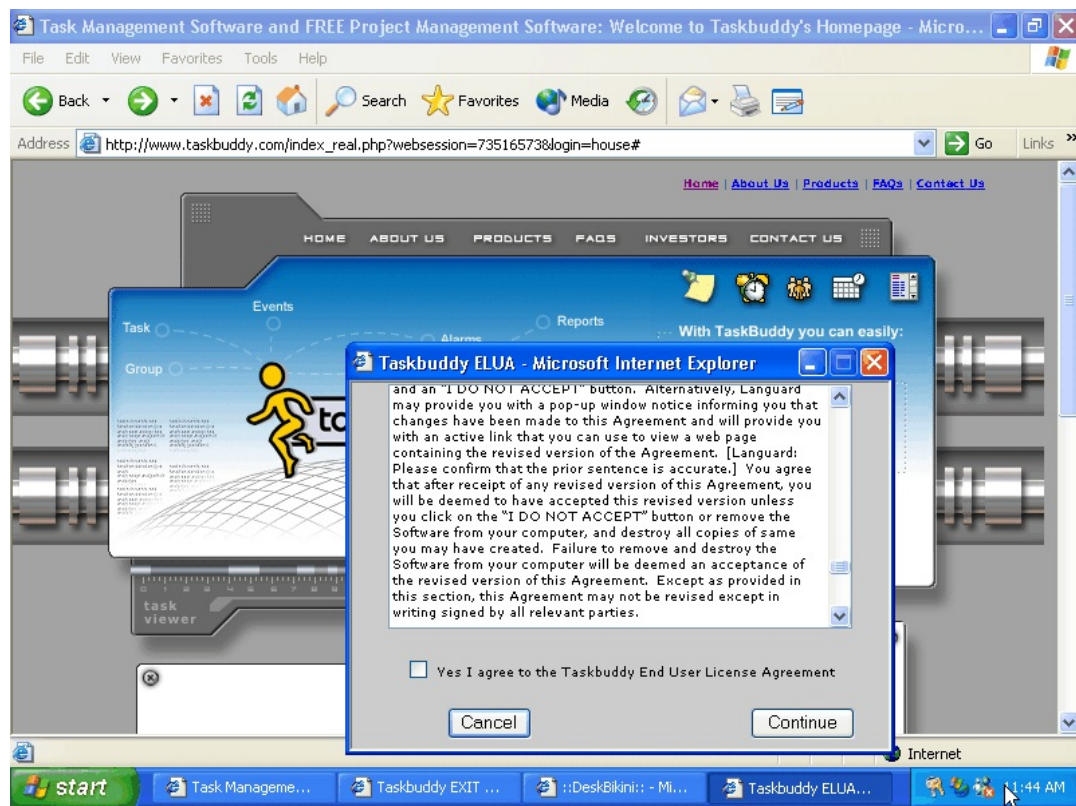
Task Management Software and FREE Project Management Software: Welcome to Taskbuddy's Homepage - Micro...

File Edit View Favorites Tools Help

Back Search Favorites Media

Address http://www.taskbuddy.com/index_real.php?websession=73516573&login=house# Go Links

Home | About Us | Products | FAQs | Contact Us

HOME ABOUT US PRODUCTS FAQS INVESTORS CONTACT US

Task Events Group Alarms Reports

With TaskBuddy you can easily:

task viewer

Taskbuddy ELUA - Microsoft Internet Explorer

and an "I DO NOT ACCEPT" button. Alternatively, Languard may provide you with a pop-up window notice informing you that changes have been made to this Agreement and will provide you with an active link that you can use to view a web page containing the revised version of the Agreement. [Languard: Please confirm that the prior sentence is accurate.] You agree that after receipt of any revised version of this Agreement, you will be deemed to have accepted this revised version unless you click on the "I DO NOT ACCEPT" button or remove the Software from your computer, and destroy all copies of same you may have created. Failure to remove and destroy the Software from your computer will be deemed an acceptance of the revised version of this Agreement. Except as provided in this section, this Agreement may not be revised except in writing signed by all relevant parties.

Yes I agree to the Taskbuddy End User License Agreement

Cancel Continue

Internet

start Task Manageme... Taskbuddy EXIT ... ::DeskBikini:: - Mi... Taskbuddy ELUA... 11:44 AM